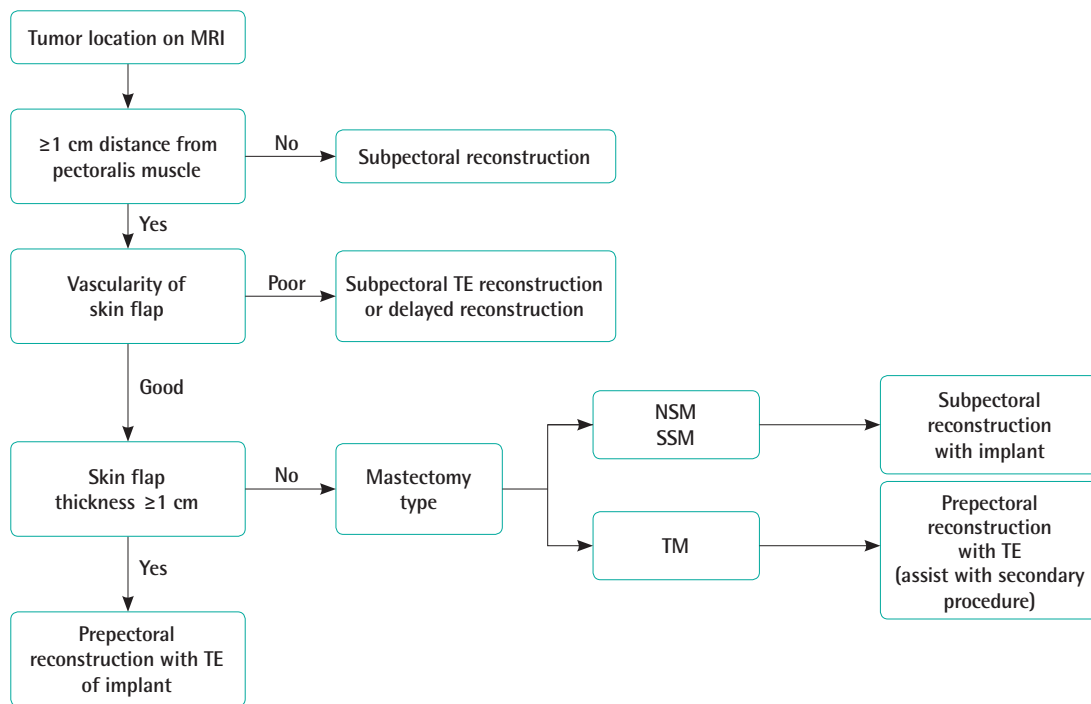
Tumor location on MRI

≥1 cm distance from pectoralis muscle

No

Subpectoral reconstruction

Yes

Vascularity of skin flap

Poor

Subpectoral TE reconstruction or delayed reconstruction

Good

Skin flap thickness ≥1 cm

No

Mastectomy type

NSM
SSM

Subpectoral reconstruction with implant

TM

Prepectoral reconstruction with TE (assist with secondary procedure)

Yes

Prepectoral reconstruction with TE of implant